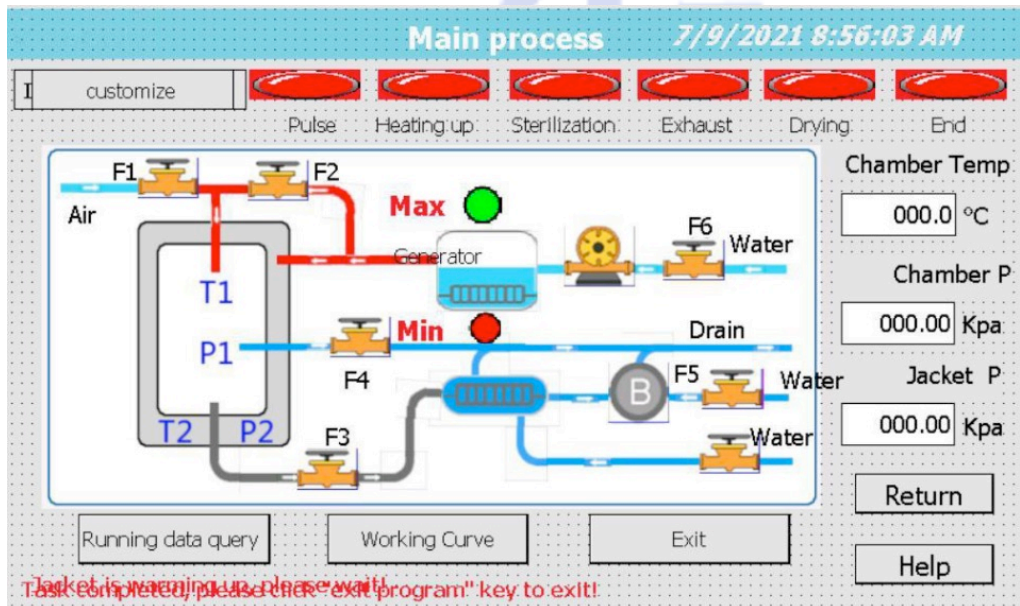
Main process 7/9/2021 8:56:03 AM

I customize

Pulse Heating up Sterilization Exhaust Drying End

F1 F2

Air

Max

Generator

F6 Water

T1

Min

Drain

P1

F4

F5 Water

B

T2 P2

F3

Water

Chamber Temp

000.0 ℃

Chamber P

000.00 Kpa

Jacket P

000.00 Kpa

Return

Help

Running data query

Working Curve

Exit

Jacket is warming up, please wait!
Task completed, please click "exit program" key to exit!